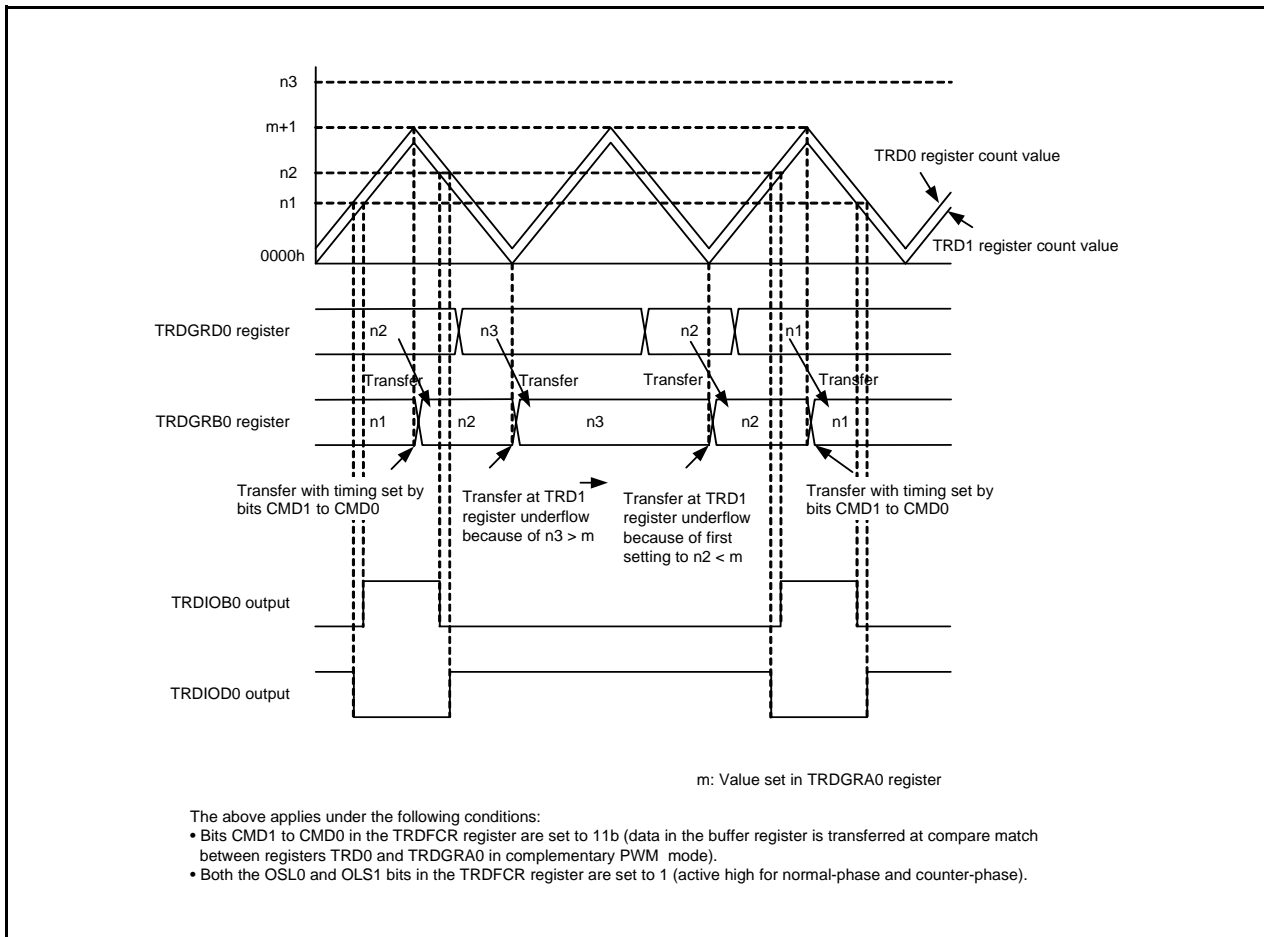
n3

m+1

n2

n1

0000h

TRD0 register count value

TRD1 register count value

TRDGRD0 register

n2

n3

n2

n1

Transfer

Transfer

Transfer

Transfer

TRDGRB0 register

n1

n2

n3

n2

n1

Transfer with timing set by bits CMD1 to CMD0

Transfer at TRD1 register underflow because of n3 > m

Transfer at TRD1 register underflow because of first setting to n2 < m

Transfer with timing set by bits CMD1 to CMD0

TRDIOB0 output

TRDIOD0 output

m: Value set in TRDGRA0 register

The above applies under the following conditions:
• Bits CMD1 to CMD0 in the TRDFCR register are set to 11b (data in the buffer register is transferred at compare match between registers TRD0 and TRDGRA0 in complementary PWM mode).
• Both the OSL0 and OLS1 bits in the TRDFCR register are set to 1 (active high for normal-phase and counter-phase).